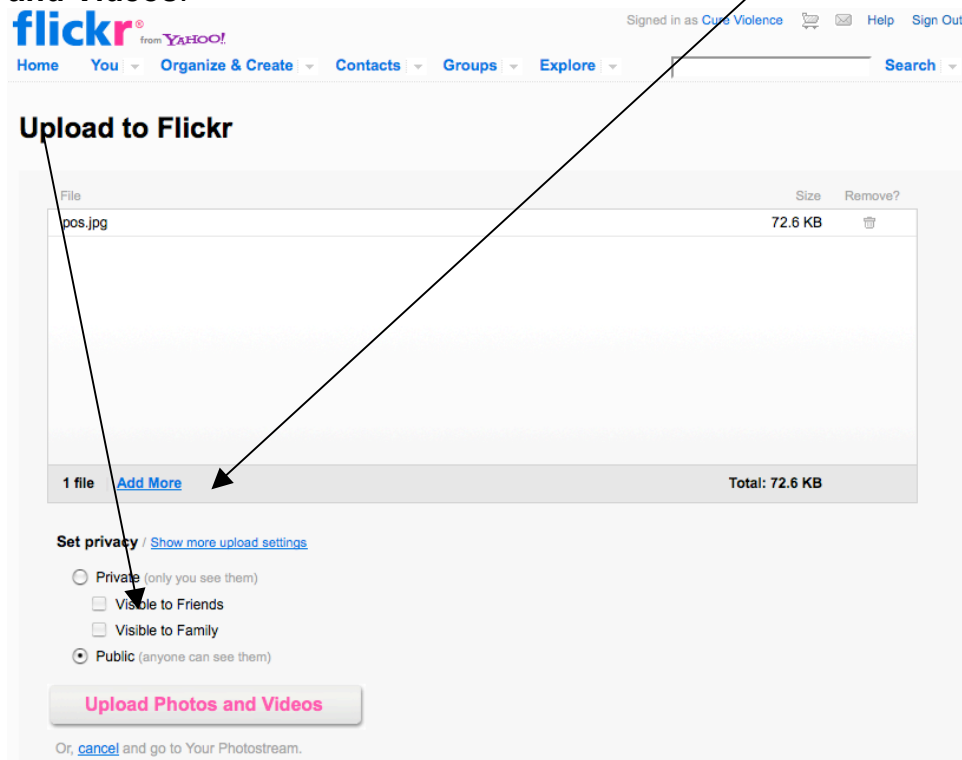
and Videos.

flickr from YAHOO!

Signed in as Cure Violence Help Sign Out

Home You Organize & Create Contacts Groups Explore Search

Upload to Flickr

| File | Size | Remove? |
|---|---|---|
| pos.jpg | 72.6 KB | |

1 file Add More Total: 72.6 KB

Set privacy / Show more upload settings

Private (only you see them)

Visible to Friends

Visible to Family

Public (anyone can see them)

Upload Photos and Videos

Or, cancel and go to Your Photostream.